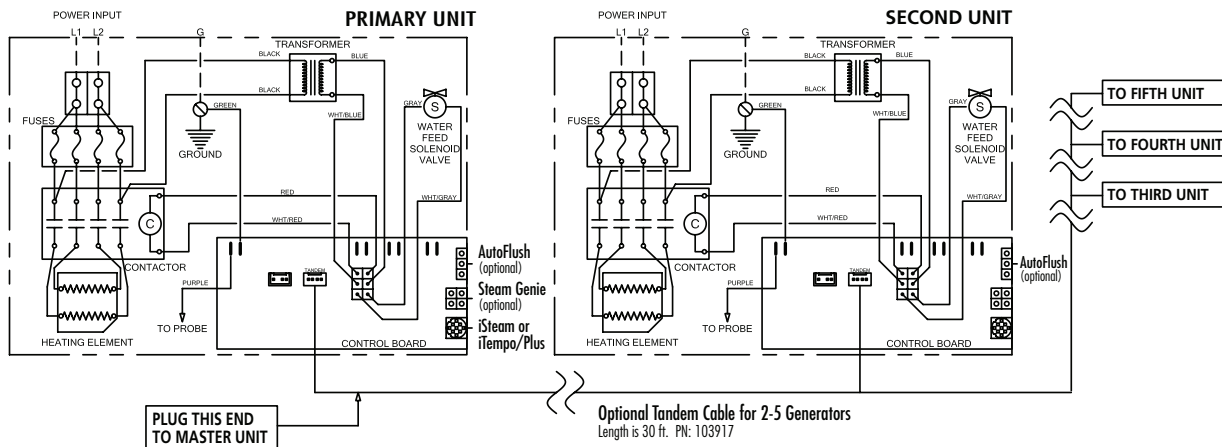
POWER INPUT

PRIMARY UNIT

L1 L2

G

TRANSFORMER

BLACK

BLUE

BLACK

GREEN

GRAY

S

WATER FEED SOLENOID VALVE

FUSES

GROUND

WHT/BLUE

RED

WHT/GRAY

C

WHT/RED

CONTACTOR

AutoFlush (optional)

PURPLE

TANDEM

Steam Genie (optional)

TO PROBE

iSteam or iTempo/Plus

HEATING ELEMENT

CONTROL BOARD

POWER INPUT

SECOND UNIT

L1 L2

G

TRANSFORMER

BLACK

BLUE

BLACK

GREEN

GRAY

S

WATER FEED SOLENOID VALVE

FUSES

GROUND

WHT/BLUE

RED

WHT/GRAY

C

WHT/RED

CONTACTOR

AutoFlush (optional)

PURPLE

TANDEM

TO PROBE

HEATING ELEMENT

CONTROL BOARD

TO FIFTH UNIT

TO FOURTH UNIT

TO THIRD UNIT

PLUG THIS END TO MASTER UNIT

Optional Tandem Cable for 2-5 Generators
Length is 30 ft. PN: 103917